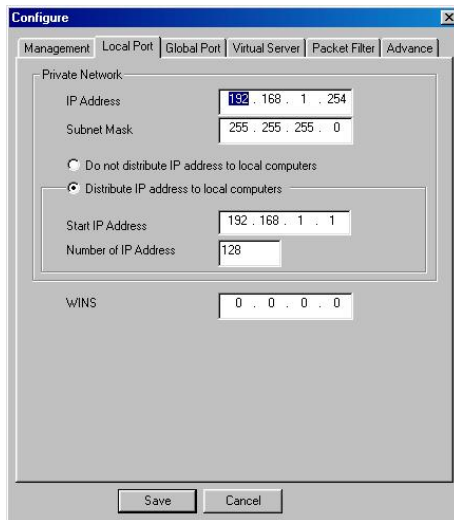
Configure

Management | Local Port | Global Port | Virtual Server | Packet Filter | Advance

Private Network

IP Address 192 . 168 . 1 . 254

Subnet Mask 255 . 255 . 255 . 0

Do not distribute IP address to local computers

Distribute IP address to local computers

Start IP Address 192 . 168 . 1 . 1

Number of IP Address 128

WINS 0 . 0 . 0 . 0

Save Cancel